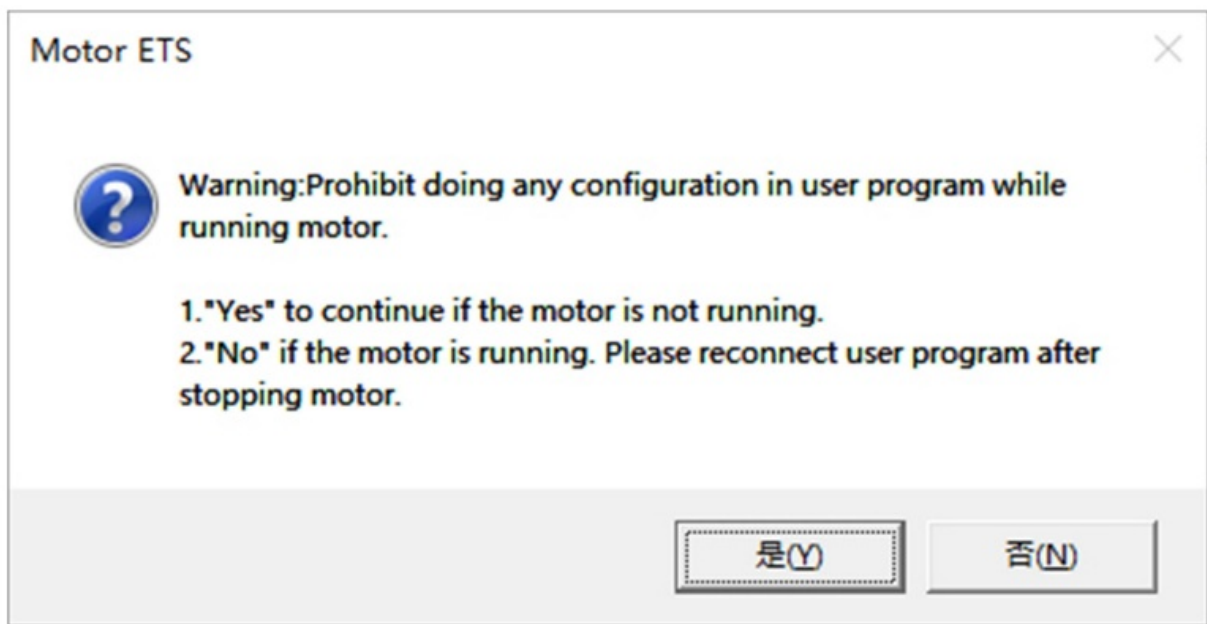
Motor ETS

Warning:Prohibit doing any configuration in user program while running motor.

1."Yes" to continue if the motor is not running.
2."No" if the motor is running. Please reconnect user program after stopping motor.

是(Y)

否(N)